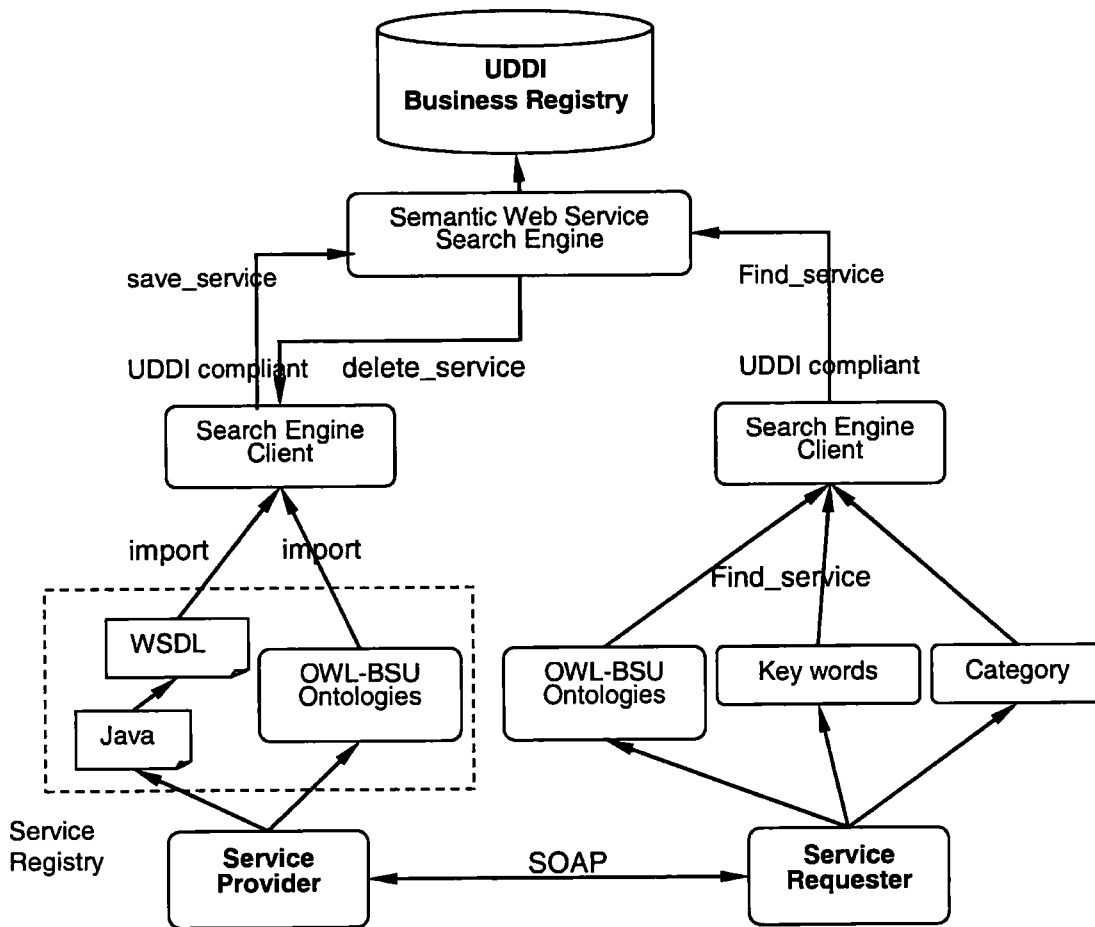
UDDI
Business Registry

Semantic Web Service
Search Engine

save_service

Find_service

UDDI compliant

delete_service

UDDI compliant

Search Engine
Client

Search Engine
Client

import

import

Find_service

WSDL

OWL-BSU
Ontologies

Java

OWL-BSU
Ontologies

Key words

Category

Service
Registry

Service
Provider

SOAP

Service
Requester